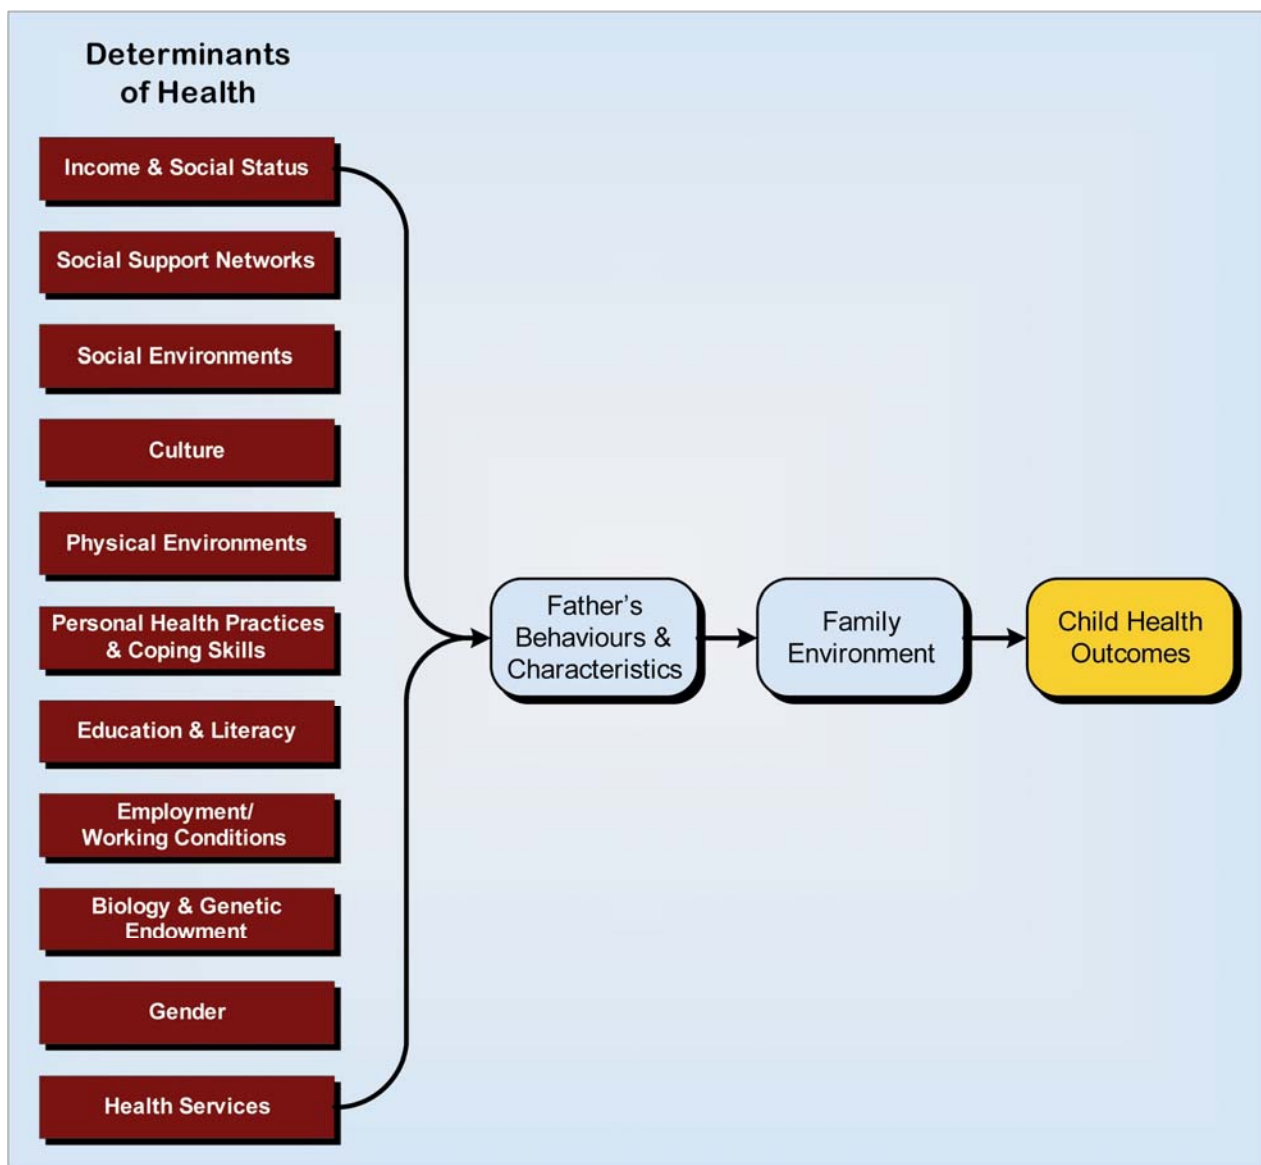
Determinants of Health

Income & Social Status

Social Support Networks

Social Environments

Culture

Physical Environments

Personal Health Practices & Coping Skills

Education & Literacy

Employment/ Working Conditions

Biology & Genetic Endowment

Gender

Health Services

Father's Behaviours & Characteristics

Family Environment

Child Health Outcomes